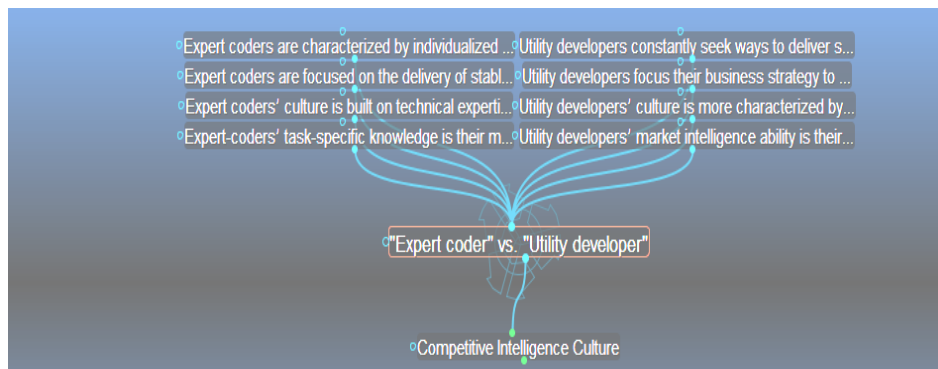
Expert coders are characterized by individualized ...
Utility developers constantly seek ways to deliver s...
Expert coders are focused on the delivery of stabl...
Utility developers focus their business strategy to ...
Expert coders' culture is built on technical experti...
Utility developers' culture is more characterized by...
Expert-coders' task-specific knowledge is their m...
Utility developers' market intelligence ability is their...

"Expert coder" vs. "Utility developer"

Competitive Intelligence Culture